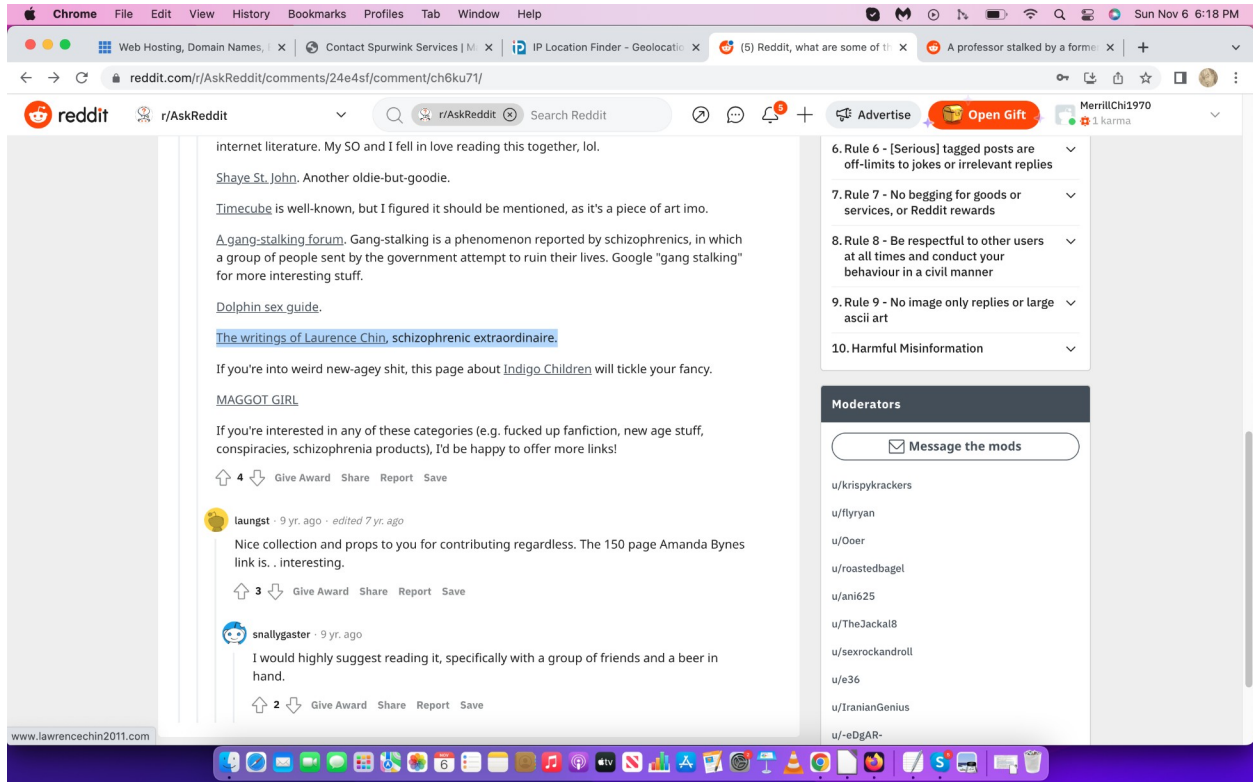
Chrome File Edit View History Bookmarks Profiles Tab Window Help

Sun Nov 6 6:18 PM

Web Hosting, Domain Names, | × | Contact Spurwink Services | M × | IP Location Finder - Geolocati × | (5) Reddit, what are some of th × | A professor stalked by a forme × | +

reddit.com/r/AskReddit/comments/24e4sf/comment/ch6ku71/

reddit r/AskReddit r/AskReddit Search Reddit 5 Advertise Open Gift MerrillChi1970 1 karma

internet literature. My SO and I fell in love reading this together, lol.

Shaye St. John. Another oldie-but-goodie.

Timecube is well-known, but I figured it should be mentioned, as it's a piece of art imo.

A gang-stalking forum. Gang-stalking is a phenomenon reported by schizophrenics, in which a group of people sent by the government attempt to ruin their lives. Google "gang stalking" for more interesting stuff.

Dolphin sex guide.

The writings of Laurence Chin, schizophrenic extraordinaire.

If you're into weird new-agey shit, this page about Indigo Children will tickle your fancy.

MAGGOT GIRL

If you're interested in any of these categories (e.g. fucked up fanfiction, new age stuff, conspiracies, schizophrenia products), I'd be happy to offer more links!

4 Give Award Share Report Save

laungst · 9 yr. ago · edited 7 yr. ago

Nice collection and props to you for contributing regardless. The 150 page Amanda Bynes link is. . interesting.

3 Give Award Share Report Save

snallygaster · 9 yr. ago

I would highly suggest reading it, specifically with a group of friends and a beer in hand.

2 Give Award Share Report Save

6. Rule 6 - [Serious] tagged posts are off-limits to jokes or irrelevant replies

7. Rule 7 - No begging for goods or services, or Reddit rewards

8. Rule 8 - Be respectful to other users at all times and conduct your behaviour in a civil manner

9. Rule 9 - No image only replies or large ascii art

10. Harmful Misinformation

Moderators

Message the mods

u/krispykrackers
u/flyryan
u/Ooer
u/roastedbagel
u/ani625
u/TheJackal8
u/sexrockandroll
u/e36
u/IranianGenius
u/-eDgAR-

www.lawrencechin2011.com